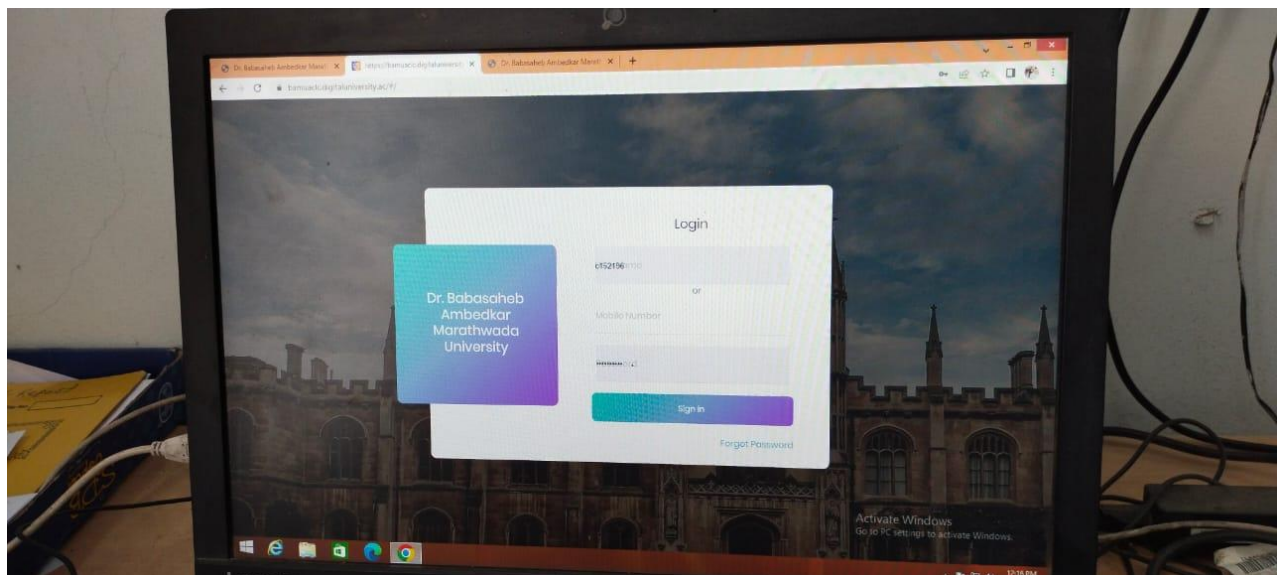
Dr. Babasaheb Ambedkar Marath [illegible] | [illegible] | Dr. Babasaheb Ambedkar Marath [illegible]

bamuadc.digitaluniversity.ac/?/

Dr. Babasaheb Ambedkar Marathwada University

Login

c152156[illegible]

or

Mobile Number

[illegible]

Sign In

Forgot Password

Activate Windows
Go to PC settings to activate Windows.

12:16 PM